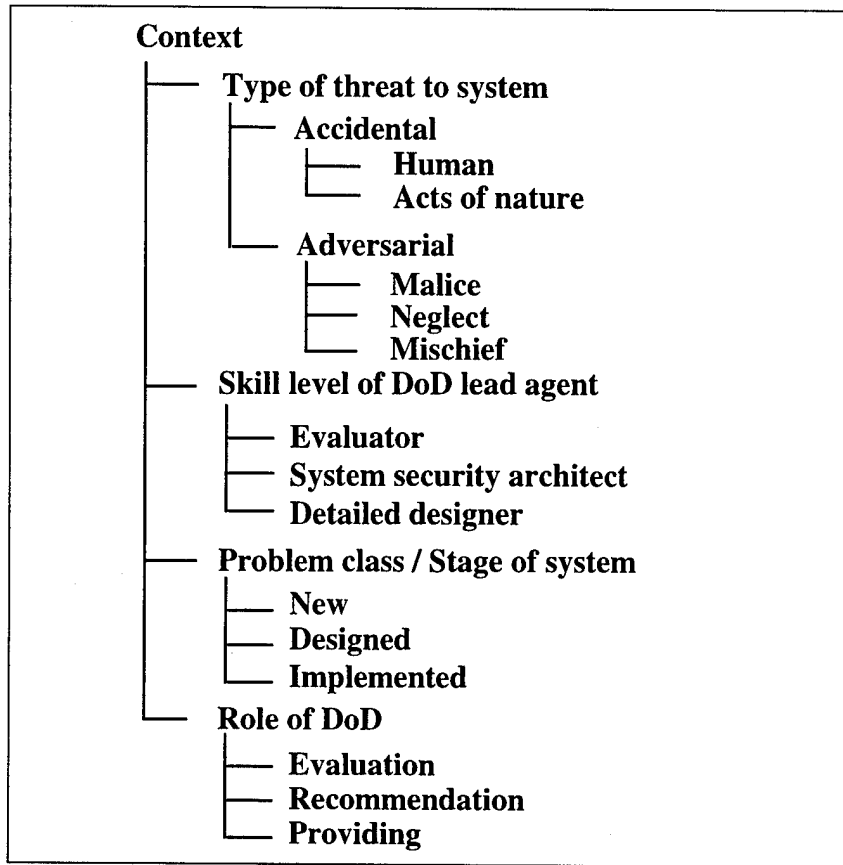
Context

Type of threat to system

Accidental

Human

Acts of nature

Adversarial

Malice

Neglect

Mischief

Skill level of DoD lead agent

Evaluator

System security architect

Detailed designer

Problem class / Stage of system

New

Designed

Implemented

Role of DoD

Evaluation

Recommendation

Providing